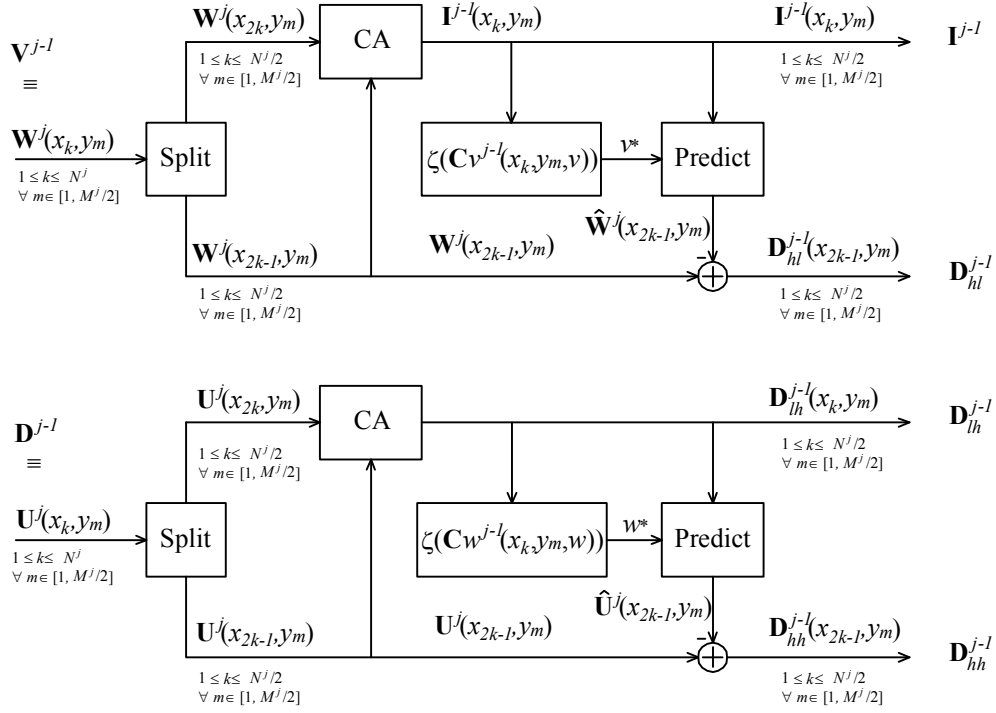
$\mathbf{V}^{j-1}$
$\equiv$
$\mathbf{W}^{j}(x_k,y_m)$
$1 \le k \le N^j$
$\forall\ m \in [1, M^j/2]$
Split
$\mathbf{W}^{j}(x_{2k},y_m)$
$1 \le k \le N^j/2$
$\forall\ m \in [1, M^j/2]$
CA
$\mathbf{I}^{j-1}(x_k,y_m)$
$\mathbf{I}^{j-1}(x_k,y_m)$
$1 \le k \le N^j/2$
$\forall\ m \in [1, M^j/2]$
$\mathbf{I}^{j-1}$
$\zeta(\mathbf{C}v^{j-1}(x_k,y_m,v))$
$v^*$
Predict
$\hat{\mathbf{W}}^{j}(x_{2k-1},y_m)$
$\mathbf{W}^{j}(x_{2k-1},y_m)$
$\mathbf{W}^{j}(x_{2k-1},y_m)$
$1 \le k \le N^j/2$
$\forall\ m \in [1, M^j/2]$
-
$\mathbf{D}_{hl}^{j-1}(x_{2k-1},y_m)$
$1 \le k \le N^j/2$
$\forall\ m \in [1, M^j/2]$
$\mathbf{D}_{hl}^{j-1}$

$\mathbf{D}^{j-1}$
$\equiv$
$\mathbf{U}^{j}(x_k,y_m)$
$1 \le k \le N^j$
$\forall\ m \in [1, M^j/2]$
Split
$\mathbf{U}^{j}(x_{2k},y_m)$
$1 \le k \le N^j/2$
$\forall\ m \in [1, M^j/2]$
CA
$\mathbf{D}_{lh}^{j-1}(x_k,y_m)$
$1 \le k \le N^j/2$
$\forall\ m \in [1, M^j/2]$
$\mathbf{D}_{lh}^{j-1}$
$\zeta(\mathbf{C}w^{j-1}(x_k,y_m,w))$
$w^*$
Predict
$\hat{\mathbf{U}}^{j}(x_{2k-1},y_m)$
$\mathbf{U}^{j}(x_{2k-1},y_m)$
$\mathbf{U}^{j}(x_{2k-1},y_m)$
$1 \le k \le N^j/2$
$\forall\ m \in [1, M^j/2]$
-
$\mathbf{D}_{hh}^{j-1}(x_{2k-1},y_m)$
$1 \le k \le N^j/2$
$\forall\ m \in [1, M^j/2]$
$\mathbf{D}_{hh}^{j-1}$